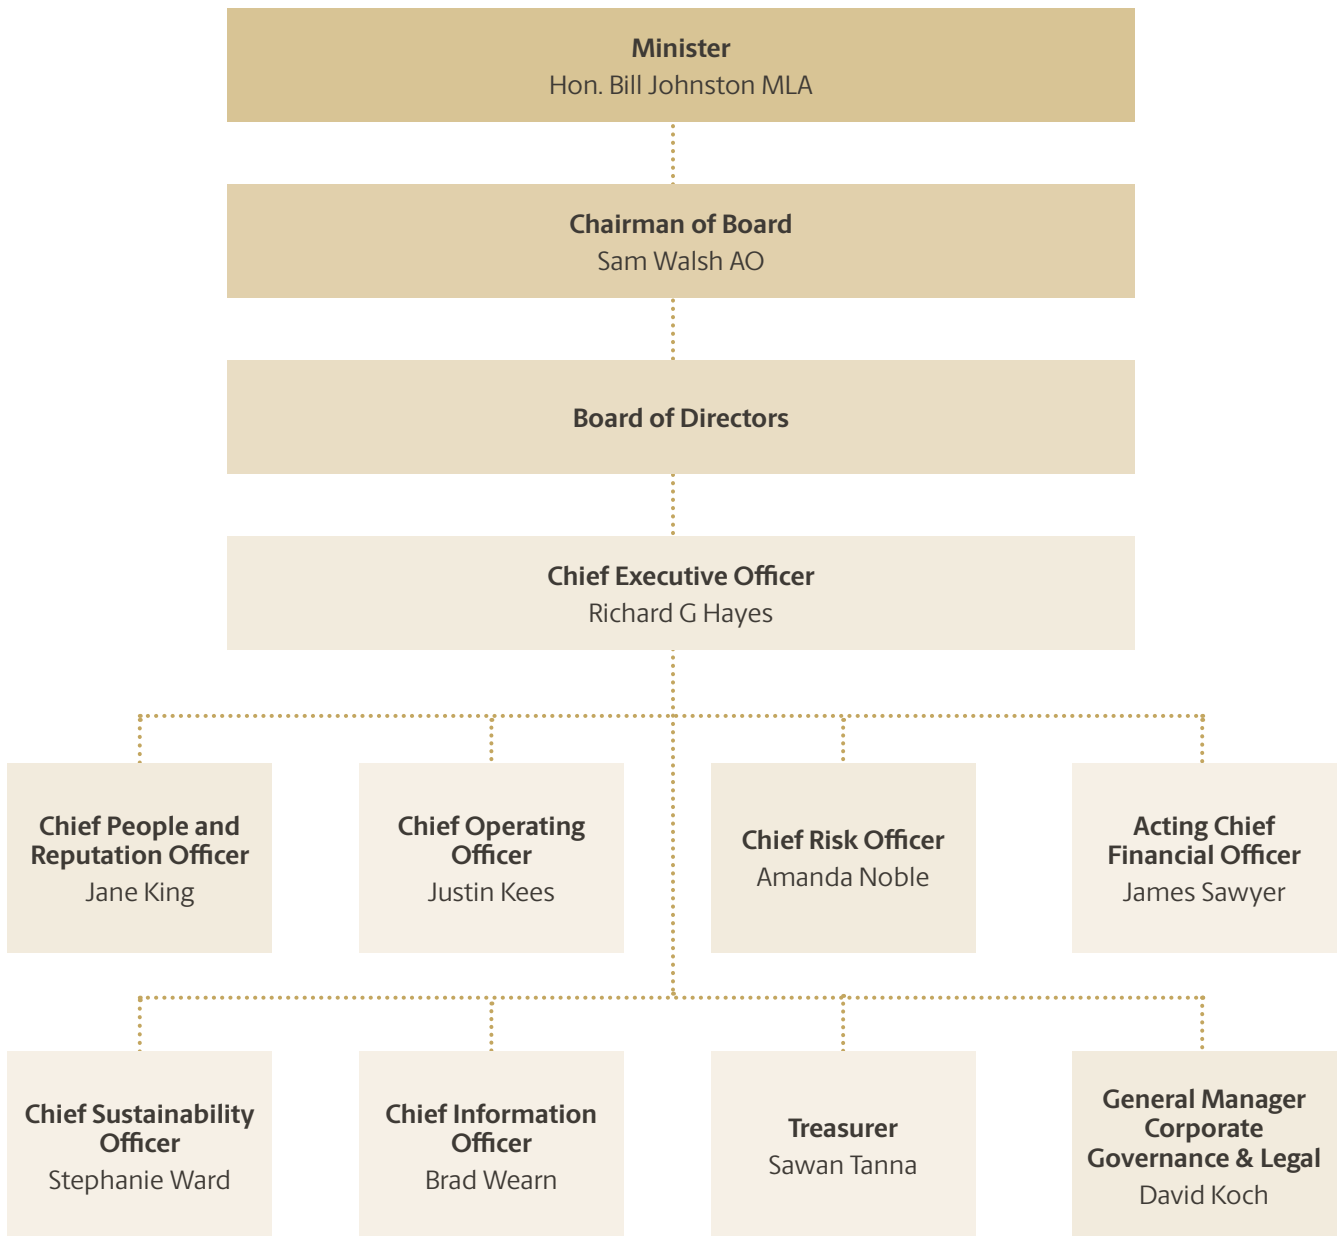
Minister
Hon. Bill Johnston MLA

Chairman of Board
Sam Walsh AO

Board of Directors

Chief Executive Officer
Richard G Hayes

Chief People and Reputation Officer
Jane King

Chief Operating Officer
Justin Kees

Chief Risk Officer
Amanda Noble

Acting Chief Financial Officer
James Sawyer

Chief Sustainability Officer
Stephanie Ward

Chief Information Officer
Brad Wearn

Treasurer
Sawan Tanna

General Manager Corporate Governance & Legal
David Koch